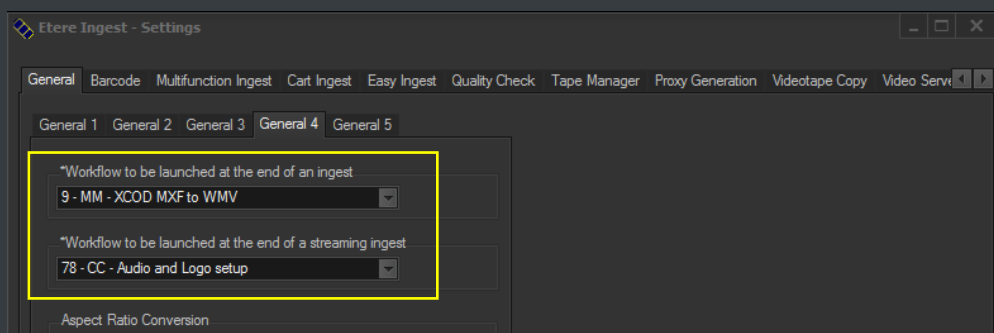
Etere Ingest - Settings

General | Barcode | Multifunction Ingest | Cart Ingest | Easy Ingest | Quality Check | Tape Manager | Proxy Generation | Videotape Copy | Video Serve

General 1 | General 2 | General 3 | General 4 | General 5

*Workflow to be launched at the end of an ingest
9 - MM - XCOD MXF to WMV

*Workflow to be launched at the end of a streaming ingest
78 - CC - Audio and Logo setup

Aspect Ratio Conversion